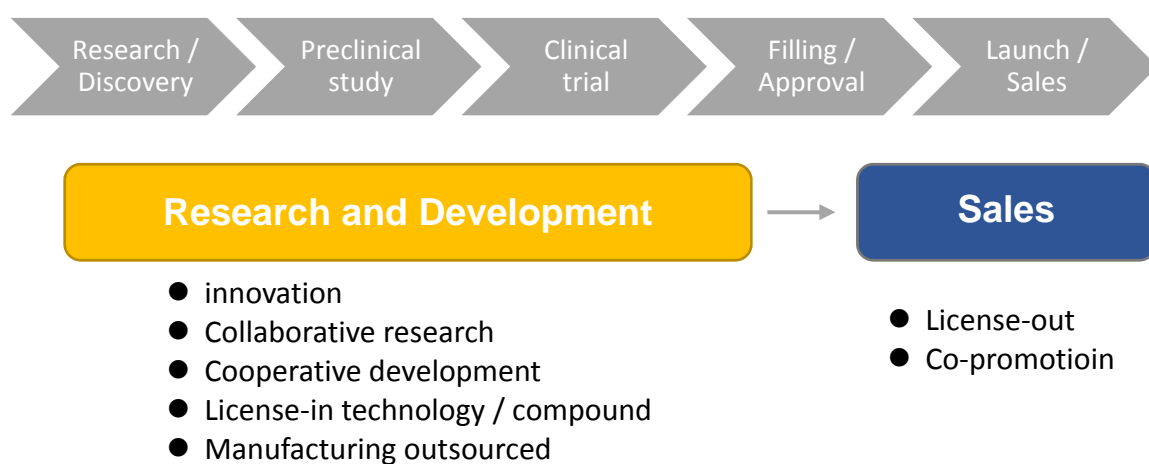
Research / Discovery

Preclinical study

Clinical trial

Filling / Approval

Launch / Sales

Research and Development

Sales

- innovation
- Collaborative research
- Cooperative development
- License-in technology / compound
- Manufacturing outsourced

- License-out
- Co-promotioin